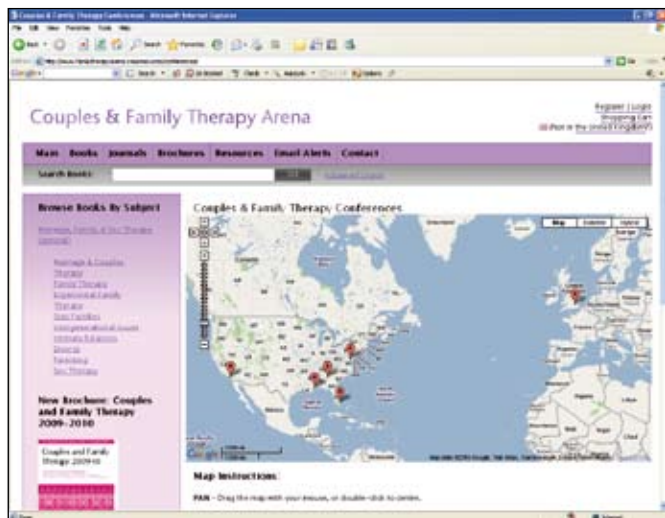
Couples & Family Therapy Arena

Register | Login
Shopping Cart
(Not in the United Kingdom?)

Main Books Journals Brochures Resources Email Alerts Contact

Search Books:

Browse Books By Subject

Marriage & Couples Therapy
Family Therapy
Experiential Family Therapy
Gay Families
Intergenerational Issues
Intimate Relations
Divorce
Parenting
Sex Therapy

New Brochure: Couples and Family Therapy 2009-2010

Couples and Family Therapy 2009-10

Couples & Family Therapy Conferences

Map Satellite Hybrid

Map Instructions:

PAN - Drag the map with your mouse, or double-click to center.